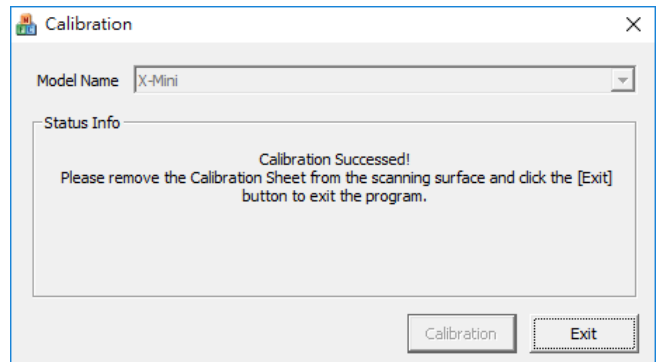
Calibration

×

Model Name X-Mini

Status Info

Calibration Successed!
Please remove the Calibration Sheet from the scanning surface and click the [Exit] button to exit the program.

Calibration

Exit